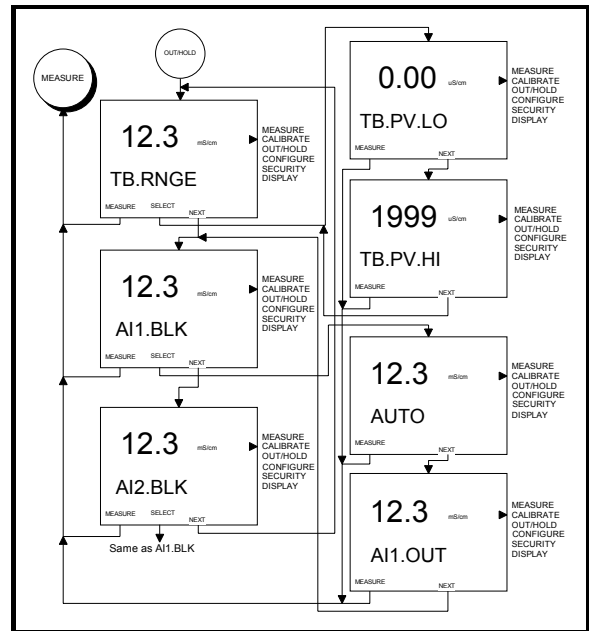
MEASURE

OUT/HOLD

12.3 mS/cm
TB.RNGE
MEASURE SELECT NEXT
MEASURE
CALIBRATE
OUT/HOLD
CONFIGURE
SECURITY
DISPLAY

12.3 mS/cm
AI1.BLK
MEASURE SELECT NEXT
MEASURE
CALIBRATE
OUT/HOLD
CONFIGURE
SECURITY
DISPLAY

12.3 mS/cm
AI2.BLK
MEASURE SELECT NEXT
MEASURE
CALIBRATE
OUT/HOLD
CONFIGURE
SECURITY
DISPLAY

Same as AI1.BLK

0.00 uS/cm
TB.PV.LO
MEASURE NEXT
MEASURE
CALIBRATE
OUT/HOLD
CONFIGURE
SECURITY
DISPLAY

1999 uS/cm
TB.PV.HI
MEASURE NEXT
MEASURE
CALIBRATE
OUT/HOLD
CONFIGURE
SECURITY
DISPLAY

12.3 mS/cm
AUTO
MEASURE NEXT
MEASURE
CALIBRATE
OUT/HOLD
CONFIGURE
SECURITY
DISPLAY

12.3 mS/cm
AI1.OUT
MEASURE NEXT
MEASURE
CALIBRATE
OUT/HOLD
CONFIGURE
SECURITY
DISPLAY